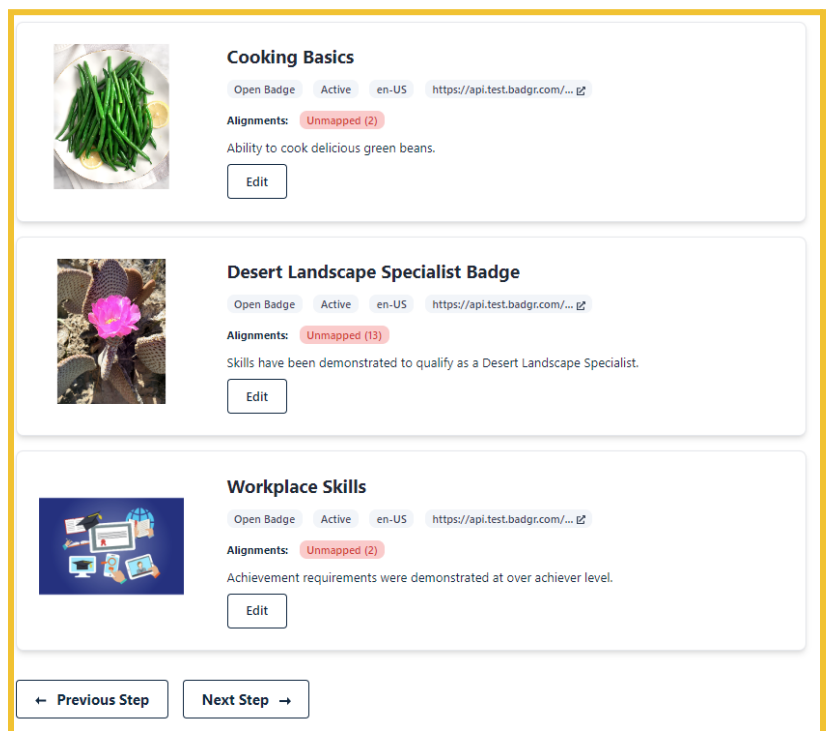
Cooking Basics

Open Badge Active en-US https://api.test.badgr.com/...

Alignments: Unmapped (2)

Ability to cook delicious green beans.

Edit

Desert Landscape Specialist Badge

Open Badge Active en-US https://api.test.badgr.com/...

Alignments: Unmapped (13)

Skills have been demonstrated to qualify as a Desert Landscape Specialist.

Edit

Workplace Skills

Open Badge Active en-US https://api.test.badgr.com/...

Alignments: Unmapped (2)

Achievement requirements were demonstrated at over achiever level.

Edit

← Previous Step Next Step →